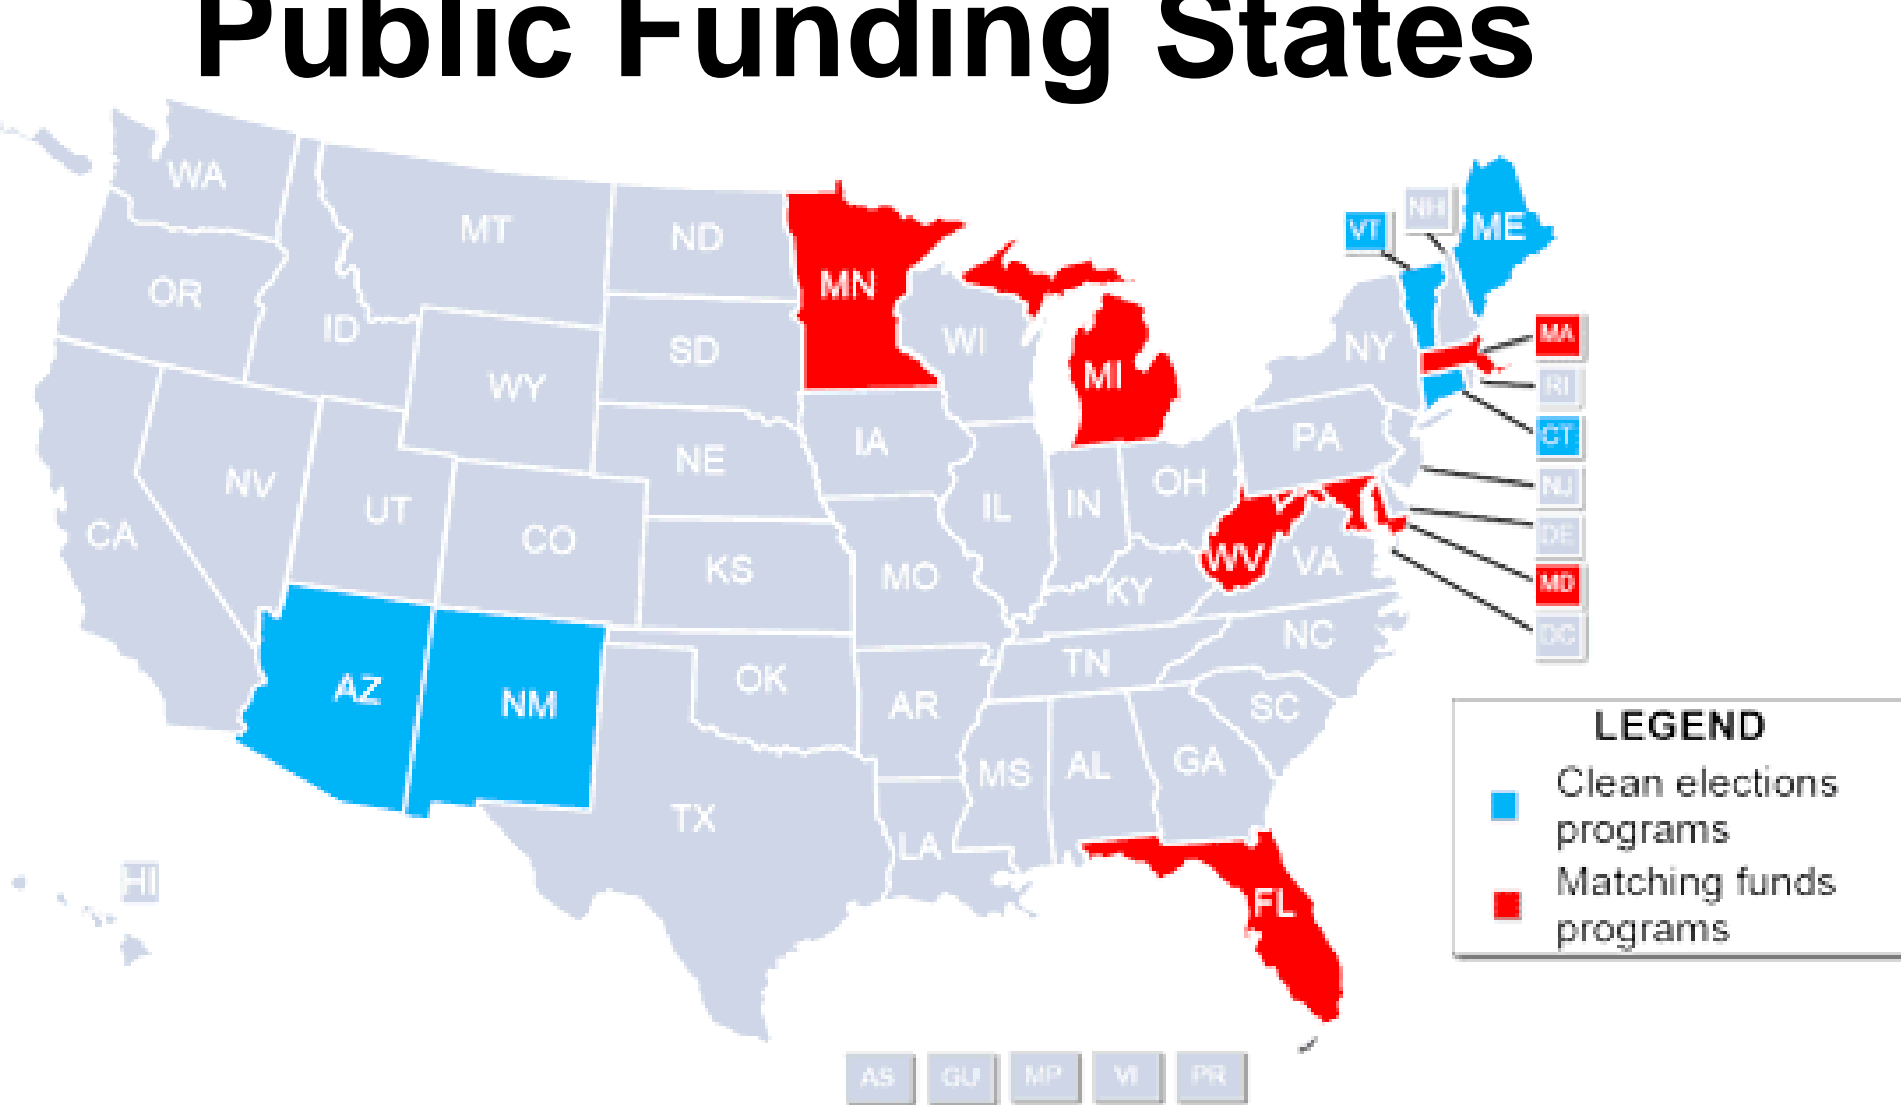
Public Funding States

WA
MT
ND
MN
VT
NH
ME
OR
ID
SD
WI
MI
NY
MA
WY
RI
IA
PA
CT
NV
NE
NJ
UT
IL
IN
OH
CA
CO
DE
WV
VA
KS
MO
MD
KY
DC
NC
TN
AZ
NM
OK
AR
SC
MS
AL
GA
TX
LA
FL
HI
AS
GU
MP
VI
PR

LEGEND
Clean elections programs
Matching funds programs